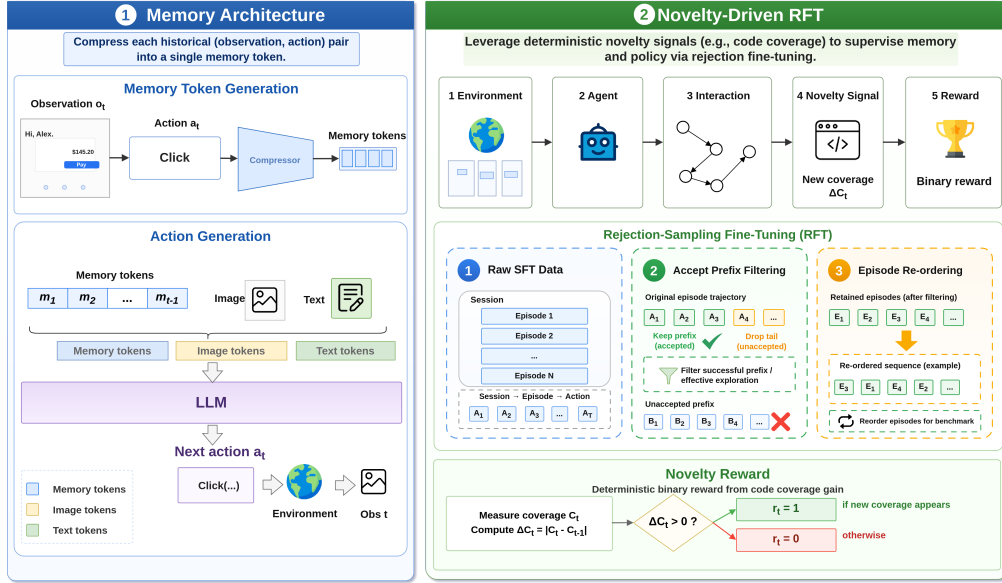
1 Memory Architecture

Compress each historical (observation, action) pair into a single memory token.

Memory Token Generation

Observation $o_t$

Hi, Alex.

$145.20

Pay

Action $a_t$

Click

Compressor

Memory tokens

Action Generation

Memory tokens

$m_1$ | $m_2$ | ... | $m_{t-1}$

Image

Text

Memory tokens

Image tokens

Text tokens

LLM

Next action $a_t$

Click(...)

Environment

Obs t

Memory tokens

Image tokens

Text tokens

2 Novelty-Driven RFT

Leverage deterministic novelty signals (e.g., code coverage) to supervise memory and policy via rejection fine-tuning.

1 Environment

2 Agent

3 Interaction

4 Novelty Signal

New coverage $\Delta C_t$

5 Reward

Binary reward

Rejection-Sampling Fine-Tuning (RFT)

1 Raw SFT Data

Session

Episode 1

Episode 2

...

Episode N

Session → Episode → Action

$A_1$ $A_2$ $A_3$ ... $A_T$

2 Accept Prefix Filtering

Original episode trajectory

$A_1$ $A_2$ $A_3$ $A_4$ ...

Keep prefix (accepted)

Drop tail (unaccepted)

Filter successful prefix / effective exploration

Unaccepted prefix

$B_1$ $B_2$ $B_3$ $B_4$ ...

3 Episode Re-ordering

Retained episodes (after filtering)

$E_1$ $E_2$ $E_3$ $E_4$ ...

Re-ordered sequence (example)

$E_3$ $E_1$ $E_4$ $E_2$ ...

Reorder episodes for benchmark

Novelty Reward

Deterministic binary reward from code coverage gain

Measure coverage $C_t$

Compute $\Delta C_t = |C_t - C_{t-1}|$

$\Delta C_t > 0$ ?

$r_t = 1$

if new coverage appears

$r_t = 0$

otherwise